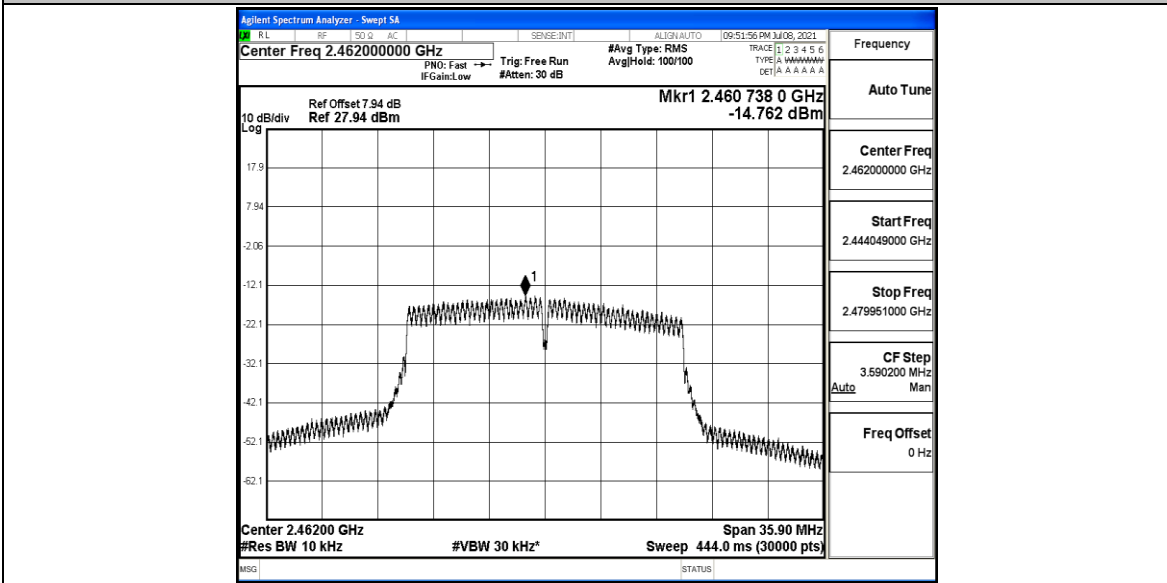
Agilent Spectrum Analyzer - Swept SA

RL RF 50 Ω AC SENSE:INT ALIGN AUTO 09:51:56 PM Jul 08, 2021

Center Freq 2.462000000 GHz

PNO: Fast IFGain:Low

Trig: Free Run #Atten: 30 dB

#Avg Type: RMS Avg|Hold: 100/100

TRACE 1 2 3 4 5 6 TYPE A WWWWWW DET A A A A A A

Frequency

Ref Offset 7.94 dB
10 dB/div Ref 27.94 dBm
Log

Mkr1 2.460 738 0 GHz
-14.762 dBm

17.9
7.94
-2.06
-12.1
-22.1
-32.1
-42.1
-52.1
-62.1

1

Center 2.46200 GHz
#Res BW 10 kHz
#VBW 30 kHz*
Span 35.90 MHz
Sweep 444.0 ms (30000 pts)

Auto Tune

Center Freq
2.462000000 GHz

Start Freq
2.444049000 GHz

Stop Freq
2.479951000 GHz

CF Step
3.590200 MHz
Auto Man

Freq Offset
0 Hz

MSG STATUS